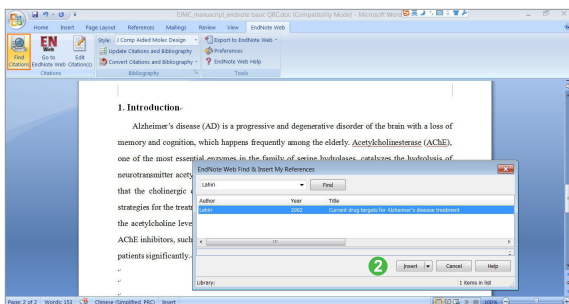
EJMC_manuscript_endnote basic QRC.doc [Compatibility Mode] - Microsoft Word

Home Insert Page Layout References Mailings Review View EndNote Web

Find Citations
EN Web
Go to EndNote Web
Edit Citation(s)
Style: J Comp Aided Molec Design
Update Citations and Bibliography
Convert Citations and Bibliography
Export to EndNote Web
Preferences
EndNote Web Help
Citations
Bibliography
Tools

1. Introduction

Alzheimer's disease (AD) is a progressive and degenerative disorder of the brain with a loss of memory and cognition, which happens frequently among the elderly. Acetylcholinesterase (AChE), one of the most essential enzymes in the family of serine hydrolases, catalyzes the hydrolysis of neurotransmitter acety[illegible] that the cholinergic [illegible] strategies for the treat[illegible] the acetylcholine leve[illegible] AChE inhibitors, such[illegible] patients significantly.

EndNote Web Find & Insert My References
Lahiri
Find
| Author | Year | Title |
|---|---|---|
| Lahiri | 2002 | Current drug targets for Alzheimer's disease treatment |

2
Insert
Cancel
Help
Library:
1 items in list

Page: 2 of 2 Words: 151 Chinese (Simplified, PRC) Insert 100%